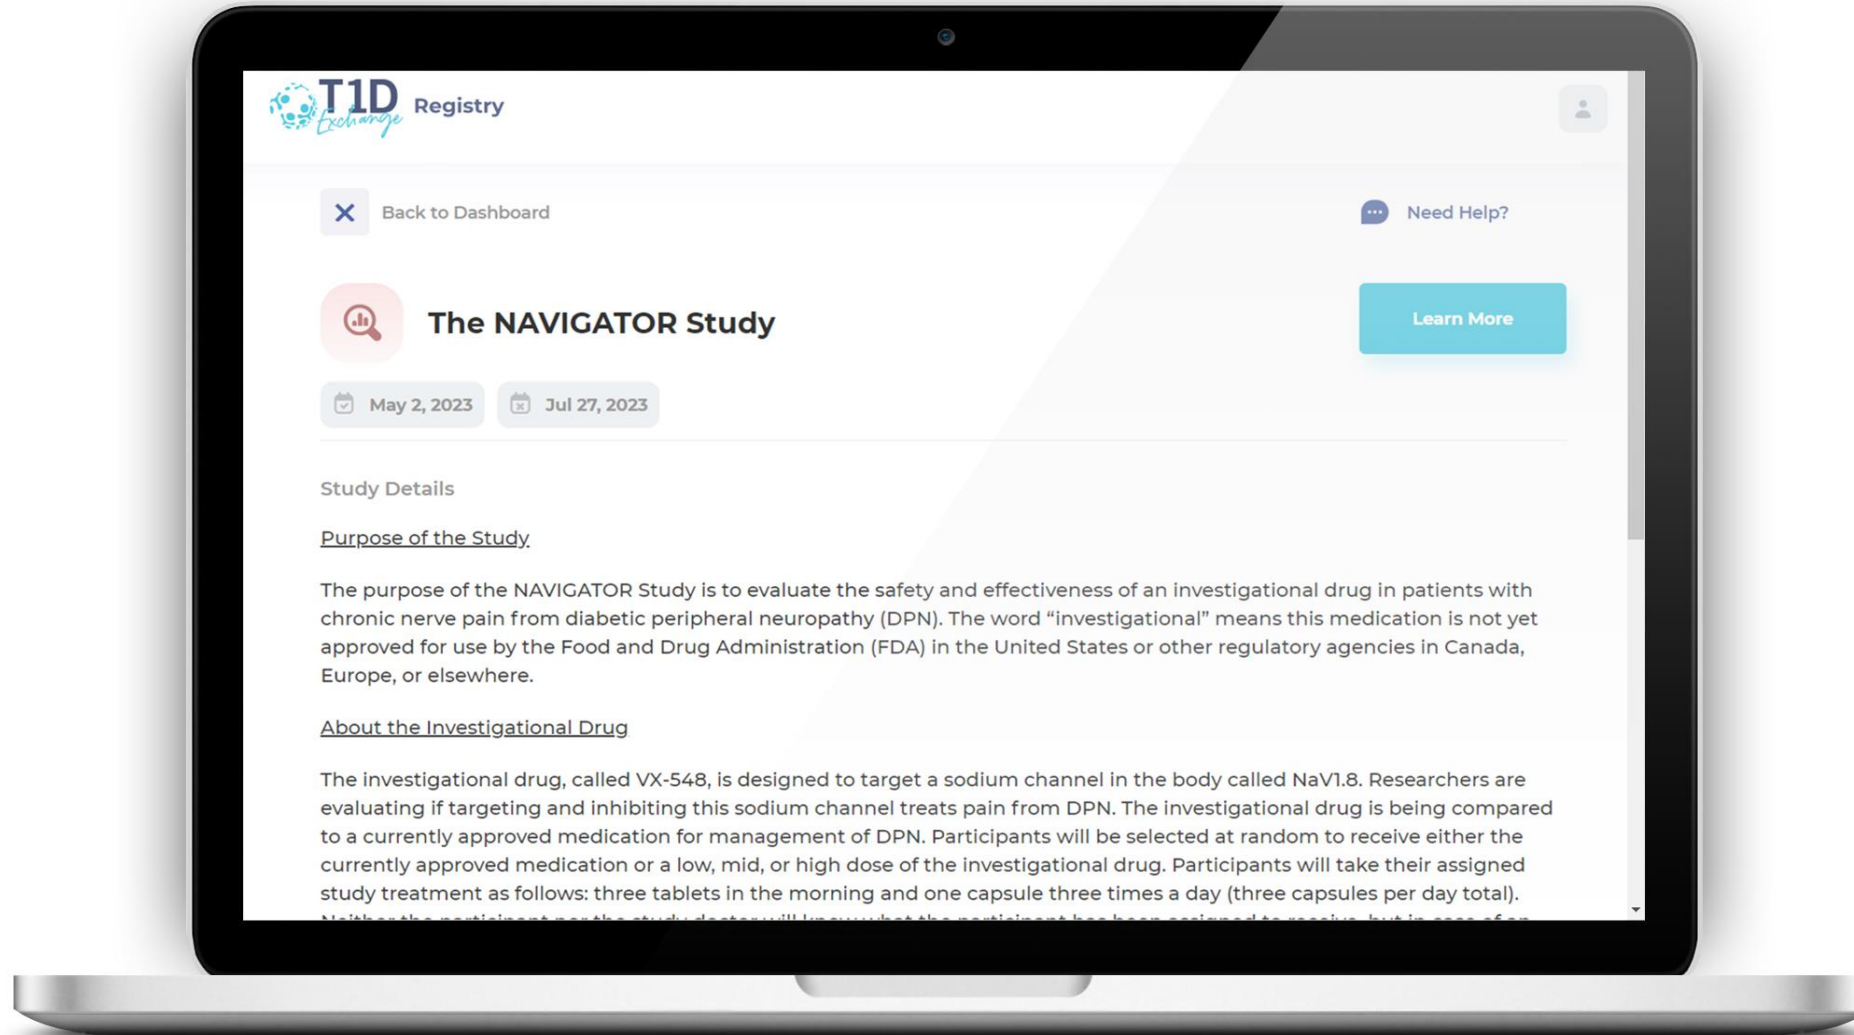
T1D Exchange Registry

Back to Dashboard

Need Help?

The NAVIGATOR Study

Learn More

May 2, 2023

Jul 27, 2023

Study Details

Purpose of the Study

The purpose of the NAVIGATOR Study is to evaluate the safety and effectiveness of an investigational drug in patients with chronic nerve pain from diabetic peripheral neuropathy (DPN). The word "investigational" means this medication is not yet approved for use by the Food and Drug Administration (FDA) in the United States or other regulatory agencies in Canada, Europe, or elsewhere.

About the Investigational Drug

The investigational drug, called VX-548, is designed to target a sodium channel in the body called NaV1.8. Researchers are evaluating if targeting and inhibiting this sodium channel treats pain from DPN. The investigational drug is being compared to a currently approved medication for management of DPN. Participants will be selected at random to receive either the currently approved medication or a low, mid, or high dose of the investigational drug. Participants will take their assigned study treatment as follows: three tablets in the morning and one capsule three times a day (three capsules per day total). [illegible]